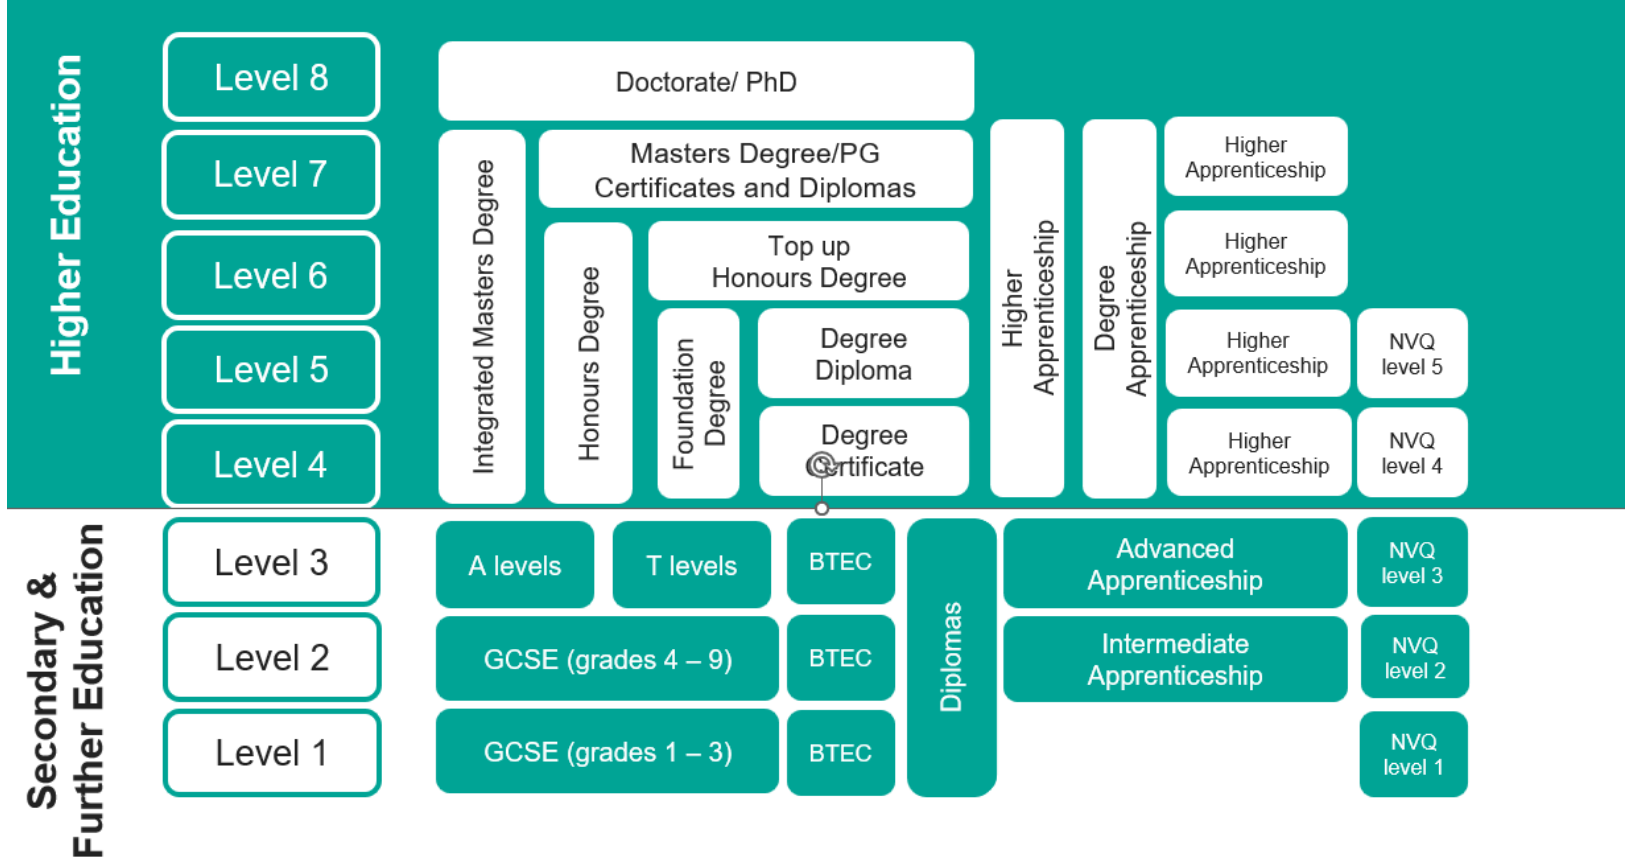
Higher Education

Level 8

Level 7

Level 6

Level 5

Level 4

Doctorate/ PhD

Integrated Masters Degree

Masters Degree/PG Certificates and Diplomas

Honours Degree

Top up Honours Degree

Foundation Degree

Degree Diploma

Degree Certificate

Higher Apprenticeship

Degree Apprenticeship

Higher Apprenticeship

Higher Apprenticeship

Higher Apprenticeship

NVQ level 5

Higher Apprenticeship

NVQ level 4

Secondary & Further Education

Level 3

Level 2

Level 1

A levels

T levels

BTEC

Diplomas

Advanced Apprenticeship

NVQ level 3

GCSE (grades 4 – 9)

BTEC

Intermediate Apprenticeship

NVQ level 2

GCSE (grades 1 – 3)

BTEC

NVQ level 1